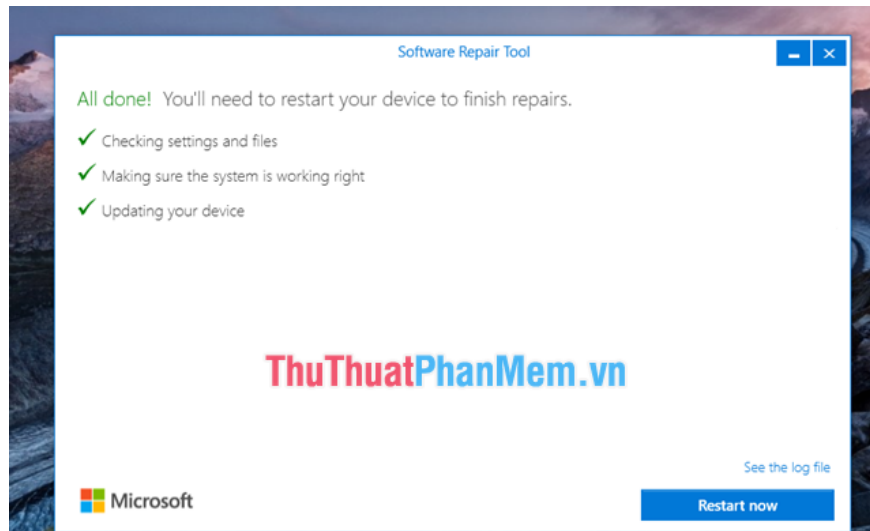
Software Repair Tool

All done! You'll need to restart your device to finish repairs.

✓ Checking settings and files

✓ Making sure the system is working right

✓ Updating your device

ThuThuatPhanMem.vn

See the log file

Microsoft

Restart now